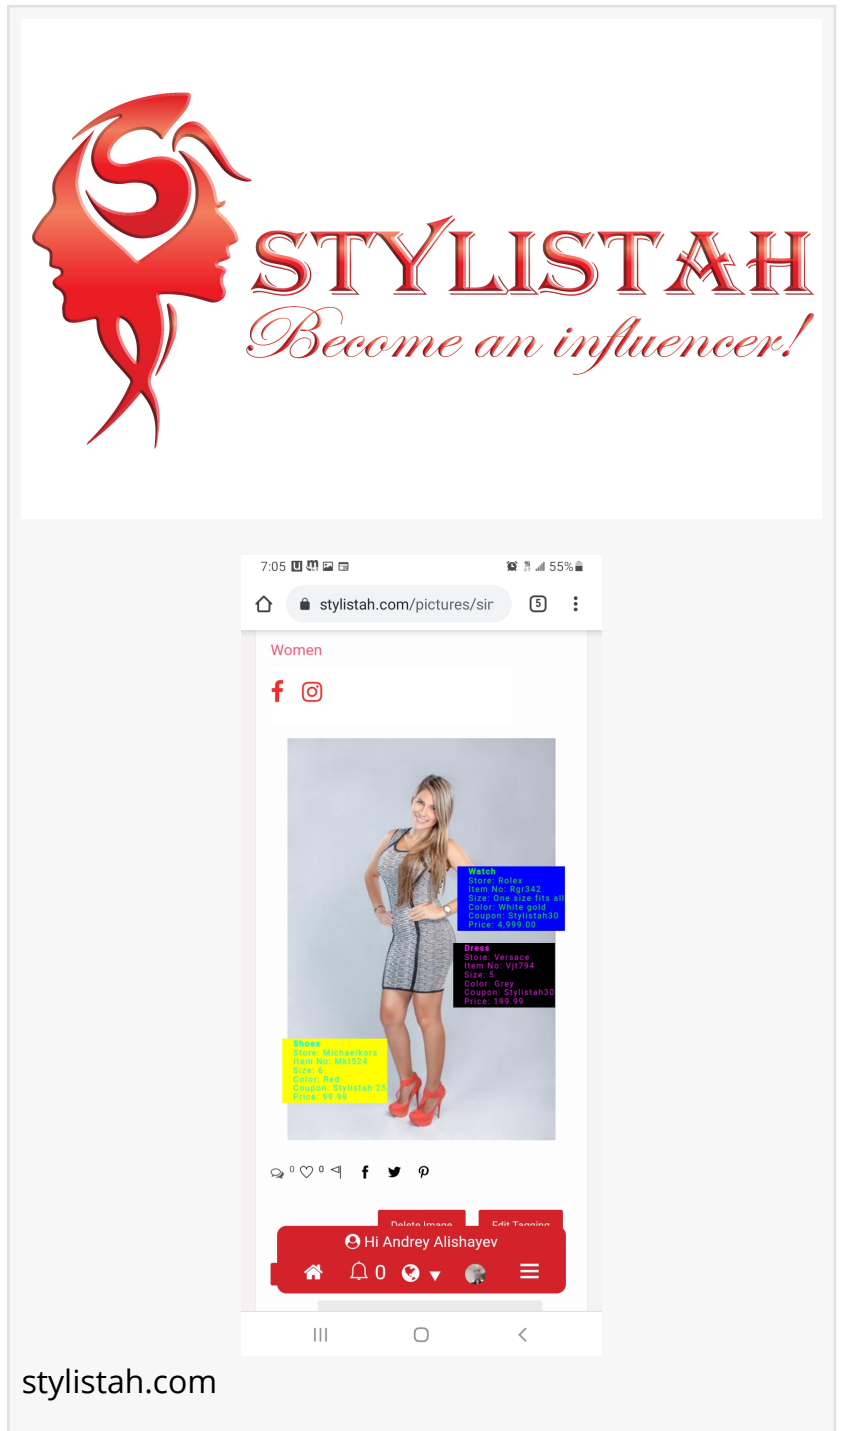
STYLISTAH
Become an influencer!

7:05 55%

stylistah.com/pictures/sir 5

Women

Watch
Store: Rolex
Item No: Rgr342
Size: One size fits all
Color: White gold
Coupon: Stylistah30
Price: 4,999.00

Dress
Store: Versace
Item No: Vjt794
Size: 5
Color: Grey
Coupon: Stylistah30
Price: 199.99

Shoes
Store: Michaelkors
Item No: Mkt524
Size: 6
Color: Red
Coupon: Stylistah 25
Price: 99.99

0 0

Delete Image Edit Tagging

Hi Andrey Alishayev

0

stylistah.com